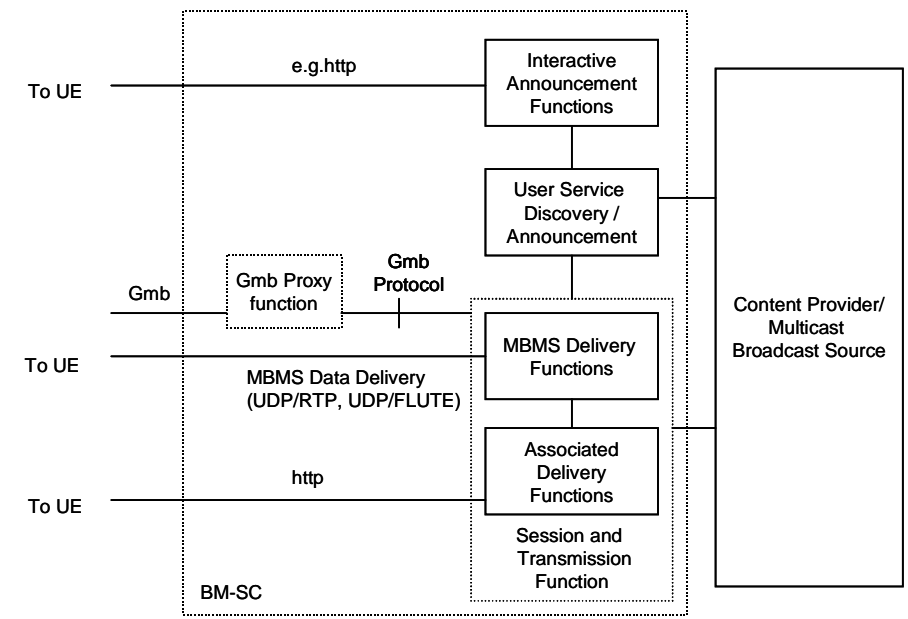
To UE

e.g.http

Interactive Announcement Functions

User Service Discovery / Announcement

Gmb

Gmb Proxy function

Gmb Protocol

Content Provider/ Multicast Broadcast Source

To UE

MBMS Delivery Functions

MBMS Data Delivery (UDP/RTP, UDP/FLUTE)

Associated Delivery Functions

To UE

http

Session and Transmission Function

BM-SC